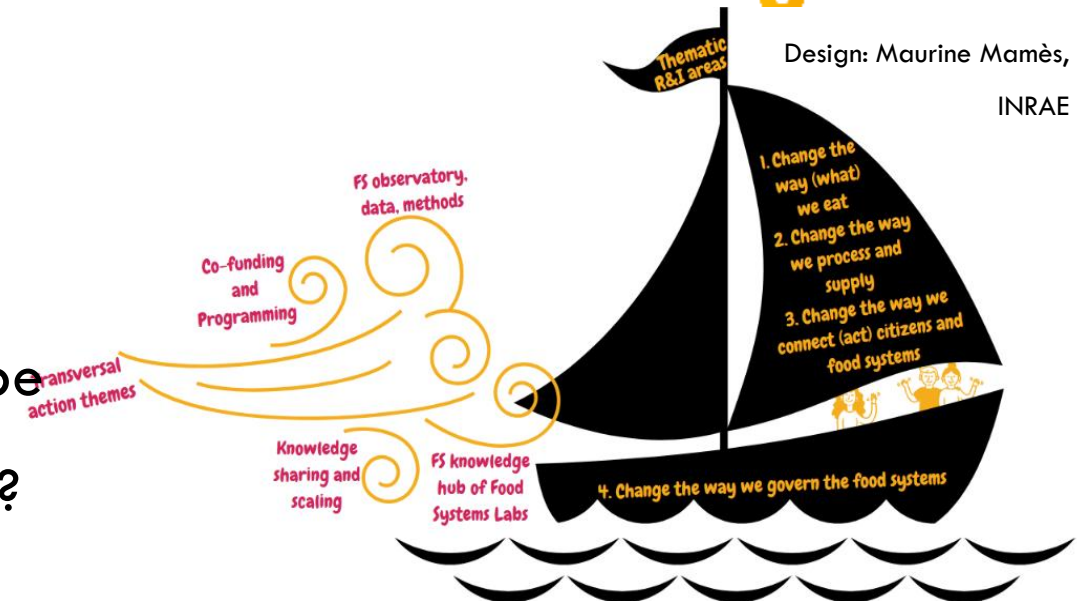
Design: Maurine Mamès, INRAE

Thematic R&I areas

1. Change the way (what) we eat
2. Change the way we process and supply
3. Change the way we connect (act) citizens and food systems

4. Change the way we govern the food systems

FS observatory, data, methods

Co-funding and Programming

be

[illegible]ransversal action themes

?

Knowledge sharing and scaling

FS knowledge hub of Food Systems Labs